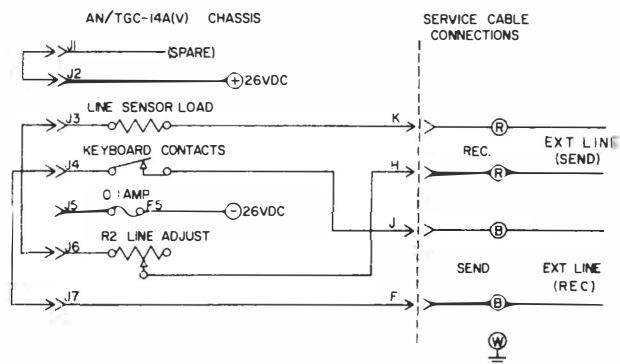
AN/TGC-14A(V) CHASSIS

SERVICE CABLE CONNECTIONS

J1 (SPARE)
J2 +26VDC
J3 LINE SENSOR LOAD
J4 KEYBOARD CONTACTS
J5 0 AMP F5 -26VDC
J6 R2 LINE ADJUST
J7

K
H
J
F

R
R
B
B
W

REC.
EXT LINE (SEND)
SEND
EXT LINE (REC)